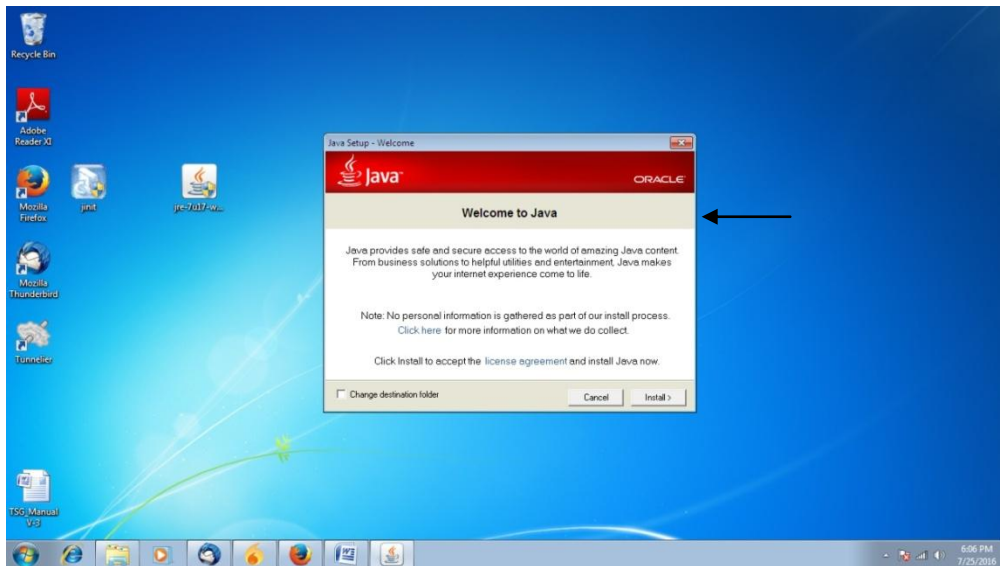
Recycle Bin

Adobe Reader XI

Mozilla Firefox

jinit

jre-7u17-w...

Mozilla Thunderbird

Tunnelier

TSG_Manual V-3

Java Setup - Welcome

Java

ORACLE

Welcome to Java

Java provides safe and secure access to the world of amazing Java content. From business solutions to helpful utilities and entertainment, Java makes your internet experience come to life.

Note: No personal information is gathered as part of our install process. Click here for more information on what we do collect.

Click Install to accept the license agreement and install Java now.

Change destination folder

Cancel

Install >

6:06 PM
7/25/2016